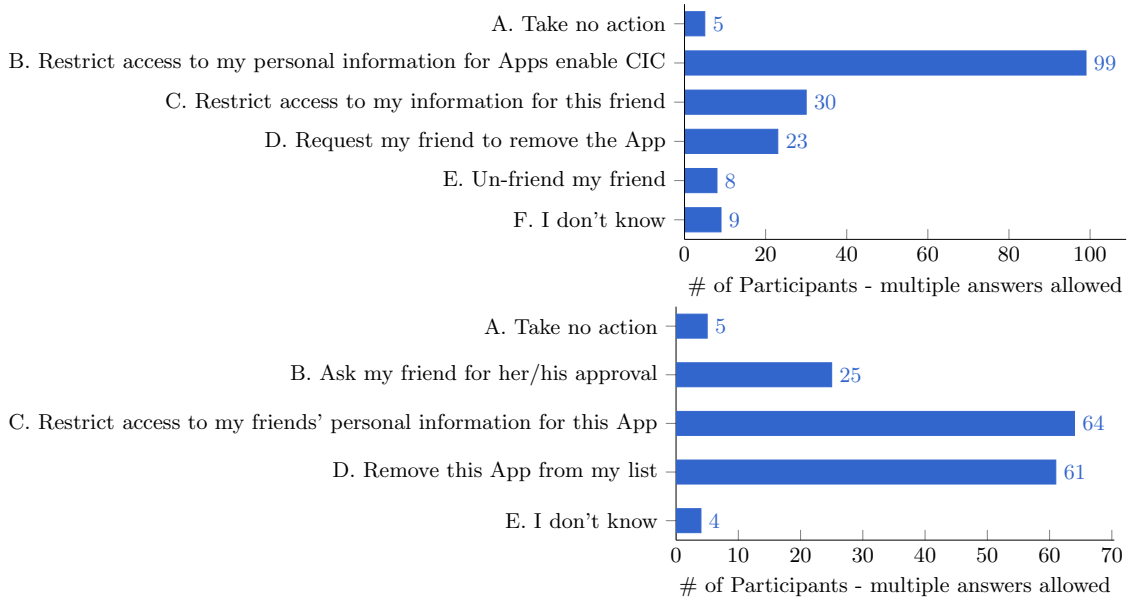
A. Take no action 5
B. Restrict access to my personal information for Apps enable CIC 99
C. Restrict access to my information for this friend 30
D. Request my friend to remove the App 23
E. Un-friend my friend 8
F. I don’t know 9

0 20 40 60 80 100

# of Participants - multiple answers allowed

A. Take no action 5
B. Ask my friend for her/his approval 25
C. Restrict access to my friends’ personal information for this App 64
D. Remove this App from my list 61
E. I don’t know 4

0 10 20 30 40 50 60 70

# of Participants - multiple answers allowed